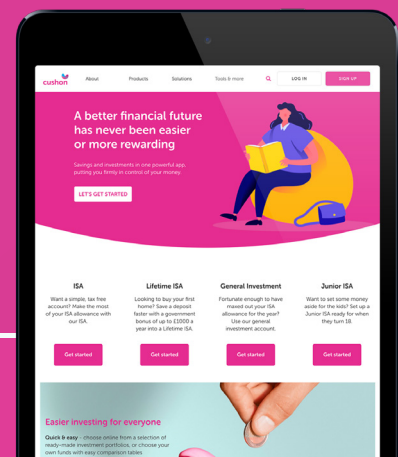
cushon

About Products Solutions Tools & more LOG IN SIGN UP

A better financial future has never been easier or more rewarding

Savings and investments in one powerful app, putting you firmly in control of your money.

LET'S GET STARTED

ISA

Want a simple, tax free account? Make the most of your ISA allowance with our ISA.

Get started

Lifetime ISA

Looking to buy your first home? Save a deposit faster with a government bonus of up to £1000 a year into a Lifetime ISA.

Get started

General Investment

Fortunate enough to have maxed out your ISA allowance for the year? Use our general investment account.

Get started

Junior ISA

Want to set some money aside for the kids? Set up a Junior ISA ready for when they turn 18.

Get started

Easier investing for everyone

Quick & easy - choose online from a selection of ready-made investment portfolios, or choose your own funds with easy comparison tables